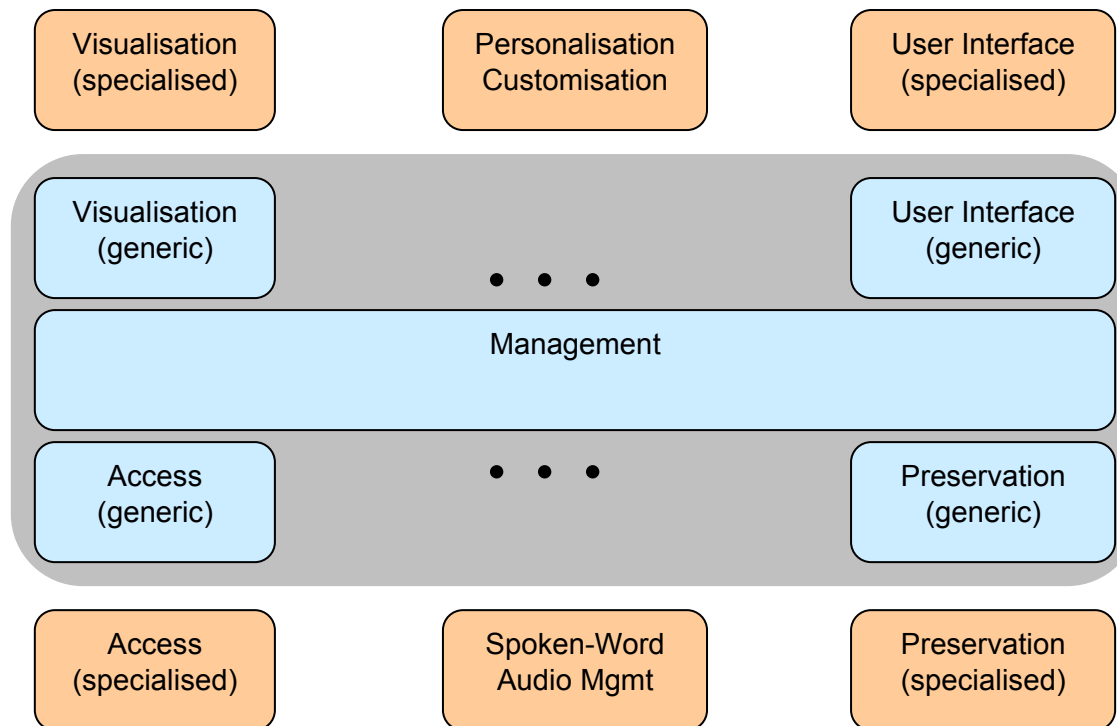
Visualisation (specialised)

Personalisation Customisation

User Interface (specialised)

Visualisation (generic)

• • •

User Interface (generic)

Management

Access (generic)

• • •

Preservation (generic)

Access (specialised)

Spoken-Word Audio Mgmt

Preservation (specialised)